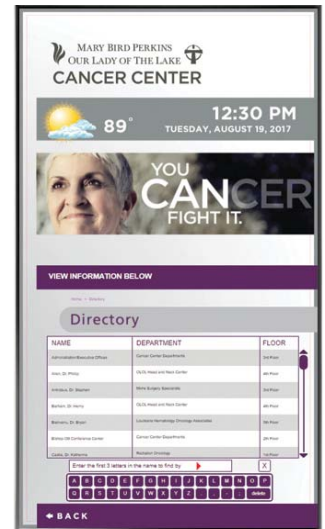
MARY BIRD PERKINS
OUR LADY OF THE LAKE
CANCER CENTER

89°
12:30 PM
TUESDAY, AUGUST 19, 2017

YOU CANCER
FIGHT IT.

VIEW INFORMATION BELOW

Home > Directory

Directory

| NAME | DEPARTMENT | FLOOR |
|---|---|---|
| Administration/Executive Offices | Cancer Center Departments | 3rd Floor |
| Aron, Dr. Phillip | OLOL Head and Neck Center | 4th Floor |
| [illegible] | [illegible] | 3rd Floor |
| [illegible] | OLOL Head and Neck Center | 4th Floor |
| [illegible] | Louisiana Hematology Oncology Associates | 4th Floor |
| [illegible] Conference Center | Cancer Center Departments | 2th Floor |
| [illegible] | Radiation Oncology | 1st Floor |

Enter the first 3 letters in the name to find by

X

A B C D E F G H I J K L M N O P
Q R S T U V W X Y Z delete

BACK